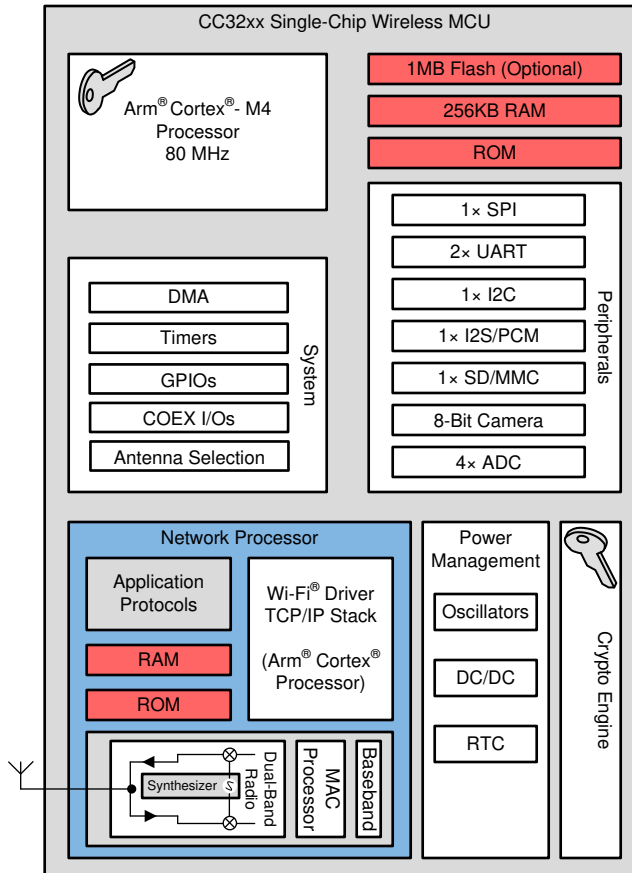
CC32xx Single-Chip Wireless MCU

Arm® Cortex®- M4 Processor 80 MHz

1MB Flash (Optional)

256KB RAM

ROM

1× SPI

2× UART

1× I2C

1× I2S/PCM

1× SD/MMC

8-Bit Camera

4× ADC

Peripherals

DMA

Timers

GPIOs

COEX I/Os

Antenna Selection

System

Network Processor

Application Protocols

Wi-Fi® Driver TCP/IP Stack

(Arm® Cortex® Processor)

RAM

ROM

Synthesizer

Dual-Band Radio

MAC Processor

Baseband

Power Management

Oscillators

DC/DC

RTC

Crypto Engine